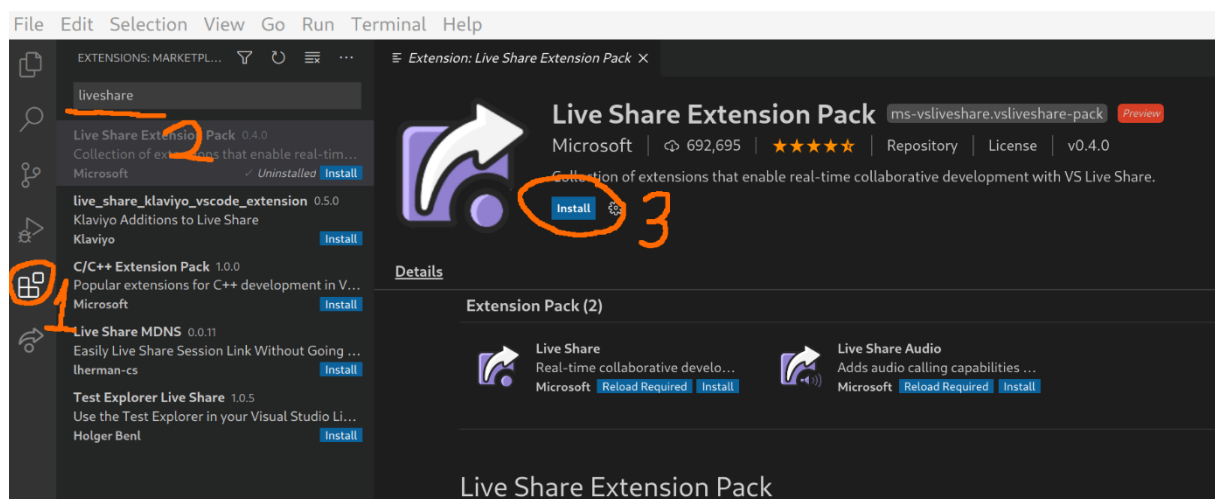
File Edit Selection View Go Run Terminal Help

EXTENSIONS: MARKETPL...

liveshare

Live Share Extension Pack 0.4.0
Collection of extensions that enable real-tim...
Microsoft ✓ Uninstalled Install

2

live_share_klaviyo_vscode_extension 0.5.0
Klaviyo Additions to Live Share
Klaviyo Install

C/C++ Extension Pack 1.0.0
Popular extensions for C++ development in V...
Microsoft Install

1

Live Share MDNS 0.0.11
Easily Live Share Session Link Without Going ...
lherman-cs Install

Test Explorer Live Share 1.0.5
Use the Test Explorer in your Visual Studio Li...
Holger Benl Install

Extension: Live Share Extension Pack ×

Live Share Extension Pack ms-vsliveshare.vsliveshare-pack Preview

Microsoft | 692,695 | ★★★★★ | Repository | License | v0.4.0

Collection of extensions that enable real-time collaborative development with VS Live Share.

Install

3

Details

Extension Pack (2)

Live Share
Real-time collaborative develo...
Microsoft Reload Required Install

Live Share Audio
Adds audio calling capabilities ...
Microsoft Reload Required Install

Live Share Extension Pack